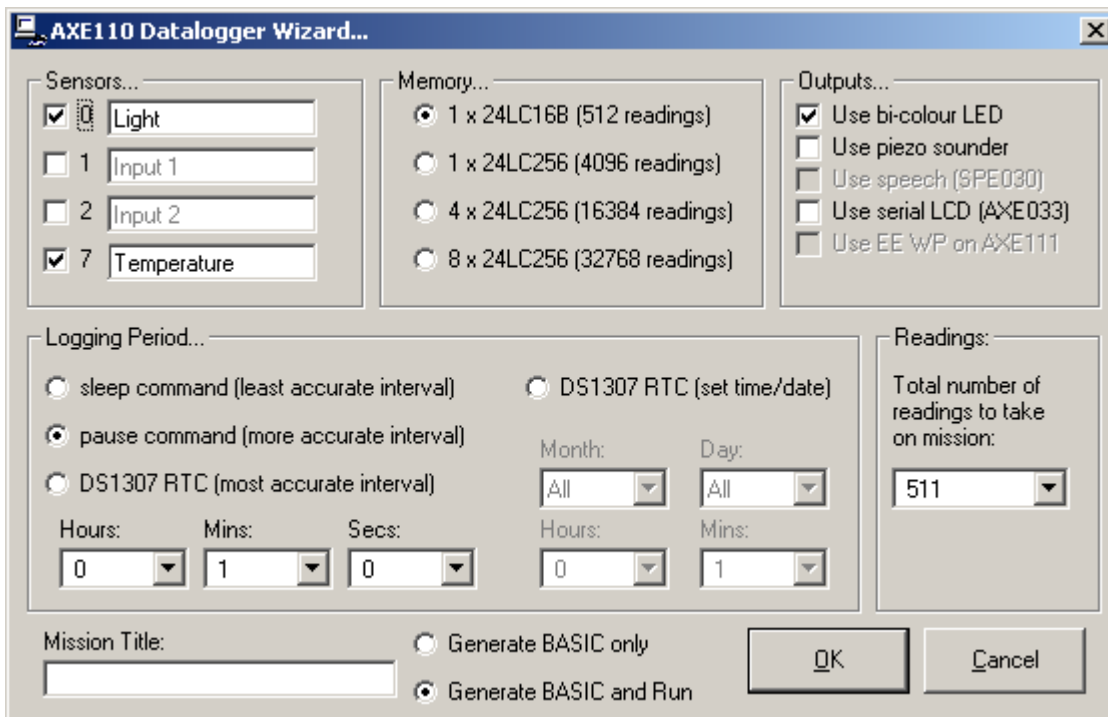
AXE110 Datalogger Wizard...

Sensors...
0 Light
1 Input 1
2 Input 2
7 Temperature

Memory...
1 x 24LC16B (512 readings)
1 x 24LC256 (4096 readings)
4 x 24LC256 (16384 readings)
8 x 24LC256 (32768 readings)

Outputs...
Use bi-colour LED
Use piezo sounder
Use speech (SPE030)
Use serial LCD (AXE033)
Use EE WP on AXE111

Logging Period...
sleep command (least accurate interval)
pause command (more accurate interval)
DS1307 RTC (most accurate interval)
Hours: 0
Mins: 1
Secs: 0

DS1307 RTC (set time/date)
Month: All
Day: All
Hours: 0
Mins: 1

Readings:
Total number of readings to take on mission:
511

Mission Title:

Generate BASIC only
Generate BASIC and Run

OK
Cancel